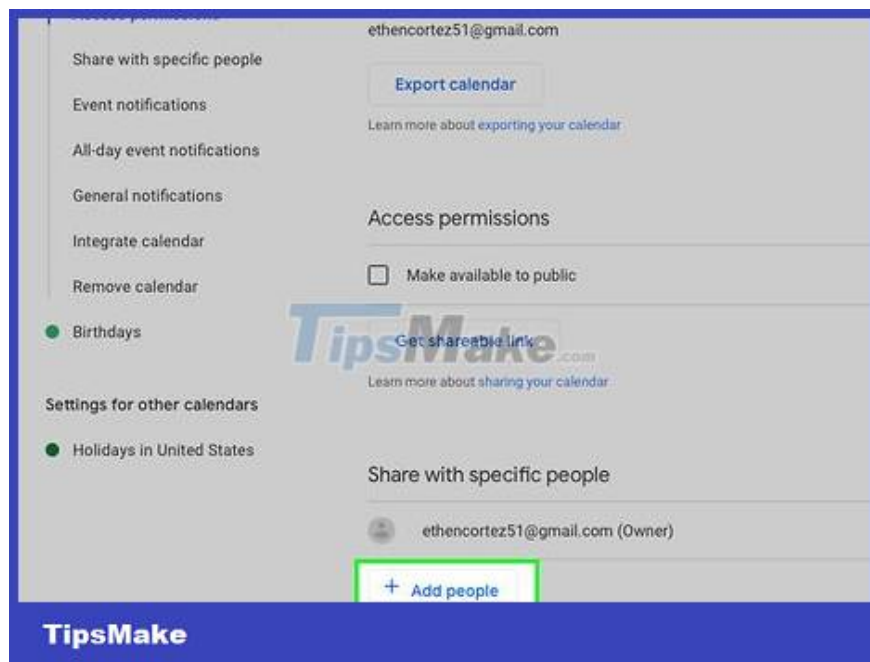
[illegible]

Share with specific people

Event notifications

All-day event notifications

General notifications

Integrate calendar

Remove calendar

Birthdays

Settings for other calendars

Holidays in United States

ethencortez51@gmail.com

Export calendar

Learn more about exporting your calendar

Access permissions

Make available to public

Get shareable link

TipsMake.com

Learn more about sharing your calendar

Share with specific people

ethencortez51@gmail.com (Owner)

+ Add people

TipsMake